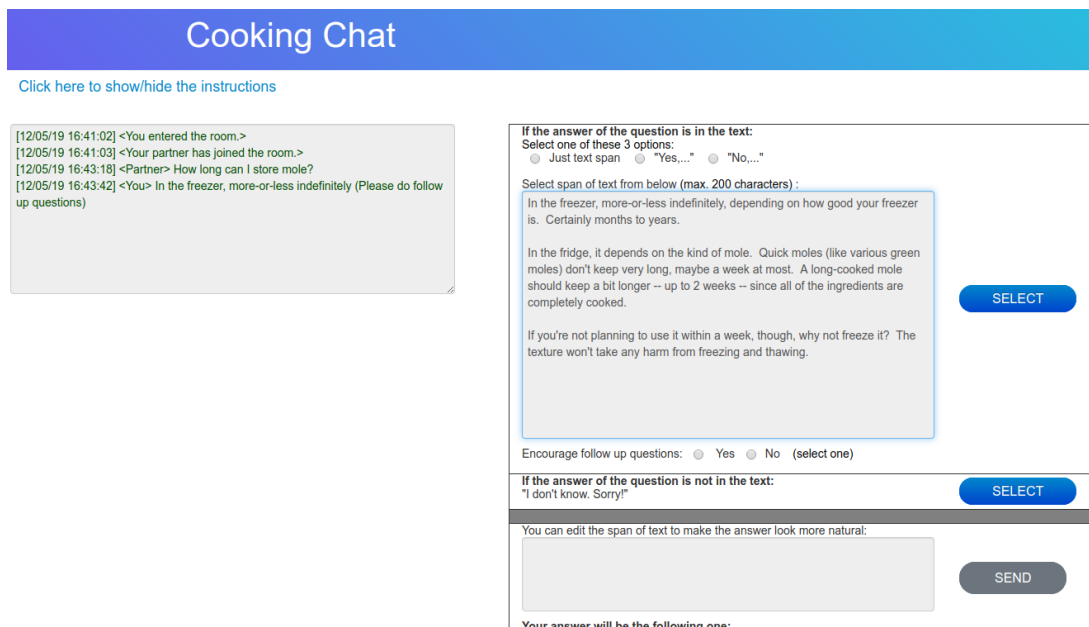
Cooking Chat

Click here to show/hide the instructions

[12/05/19 16:41:02] <You entered the room.>
[12/05/19 16:41:03] <Your partner has joined the room.>
[12/05/19 16:43:18] <Partner> How long can I store mole?
[12/05/19 16:43:42] <You> In the freezer, more-or-less indefinitely (Please do follow up questions)

If the answer of the question is in the text:
Select one of these 3 options:
Just text span "Yes,..." "No,..."

Select span of text from below (max. 200 characters) :

In the freezer, more-or-less indefinitely, depending on how good your freezer is. Certainly months to years.

In the fridge, it depends on the kind of mole. Quick moles (like various green moles) don't keep very long, maybe a week at most. A long-cooked mole should keep a bit longer -- up to 2 weeks -- since all of the ingredients are completely cooked.

If you're not planning to use it within a week, though, why not freeze it? The texture won't take any harm from freezing and thawing.

SELECT

Encourage follow up questions: Yes No (select one)

If the answer of the question is not in the text:
"I don't know. Sorry!"

SELECT

You can edit the span of text to make the answer look more natural:

SEND

Your answer will be the following one: